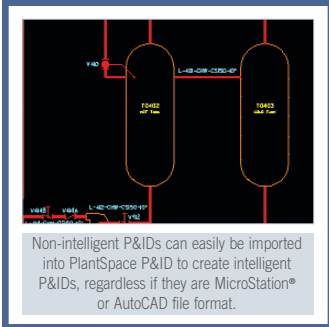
V40

L-48-CHW-C550-6"

T0402
HOT Tank

T0403
COLD Tank

V44

V44

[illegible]

L-42-CHW-C550-10"

V42

Non-intelligent P&IDs can easily be imported into PlantSpace P&ID to create intelligent P&IDs, regardless if they are MicroStation® or AutoCAD file format.